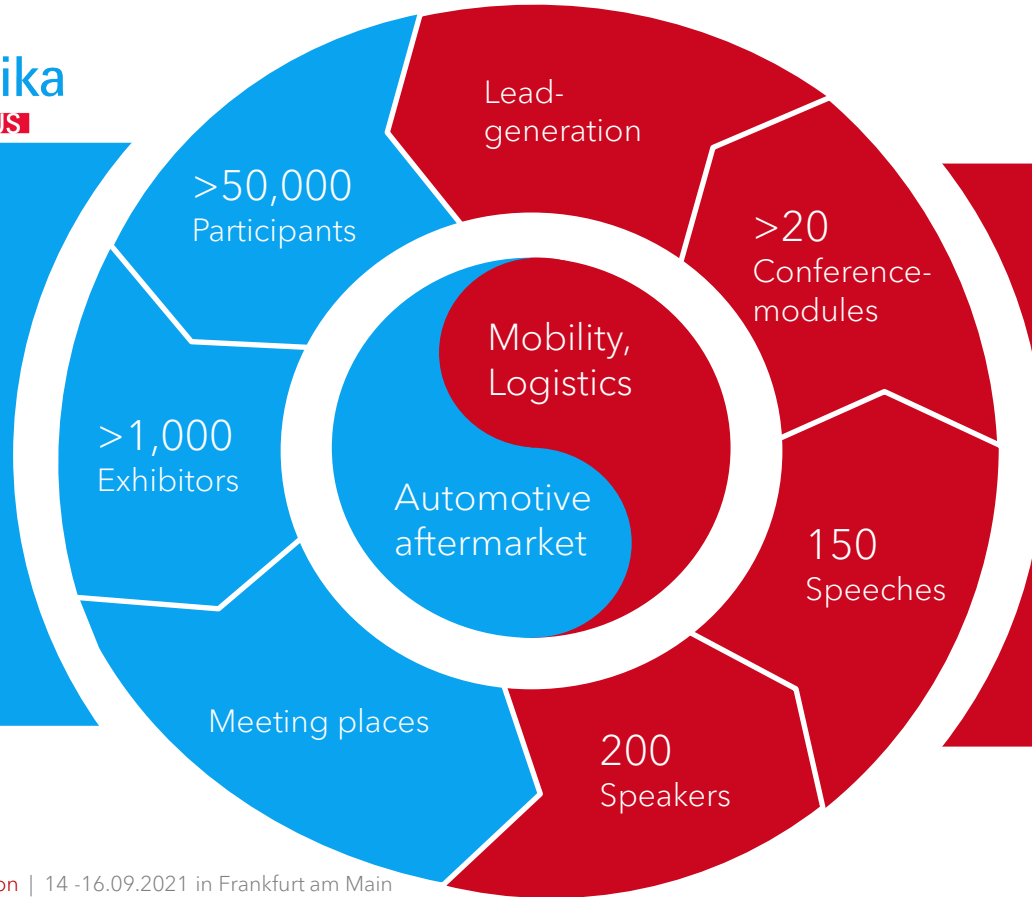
ika
US

Lead-generation

>50,000
Participants

>20
Conference-modules

Mobility, Logistics

>1,000
Exhibitors

Automotive aftermarket

150
Speeches

Meeting places

200
Speakers

on | 14 -16.09.2021 in Frankfurt am Main